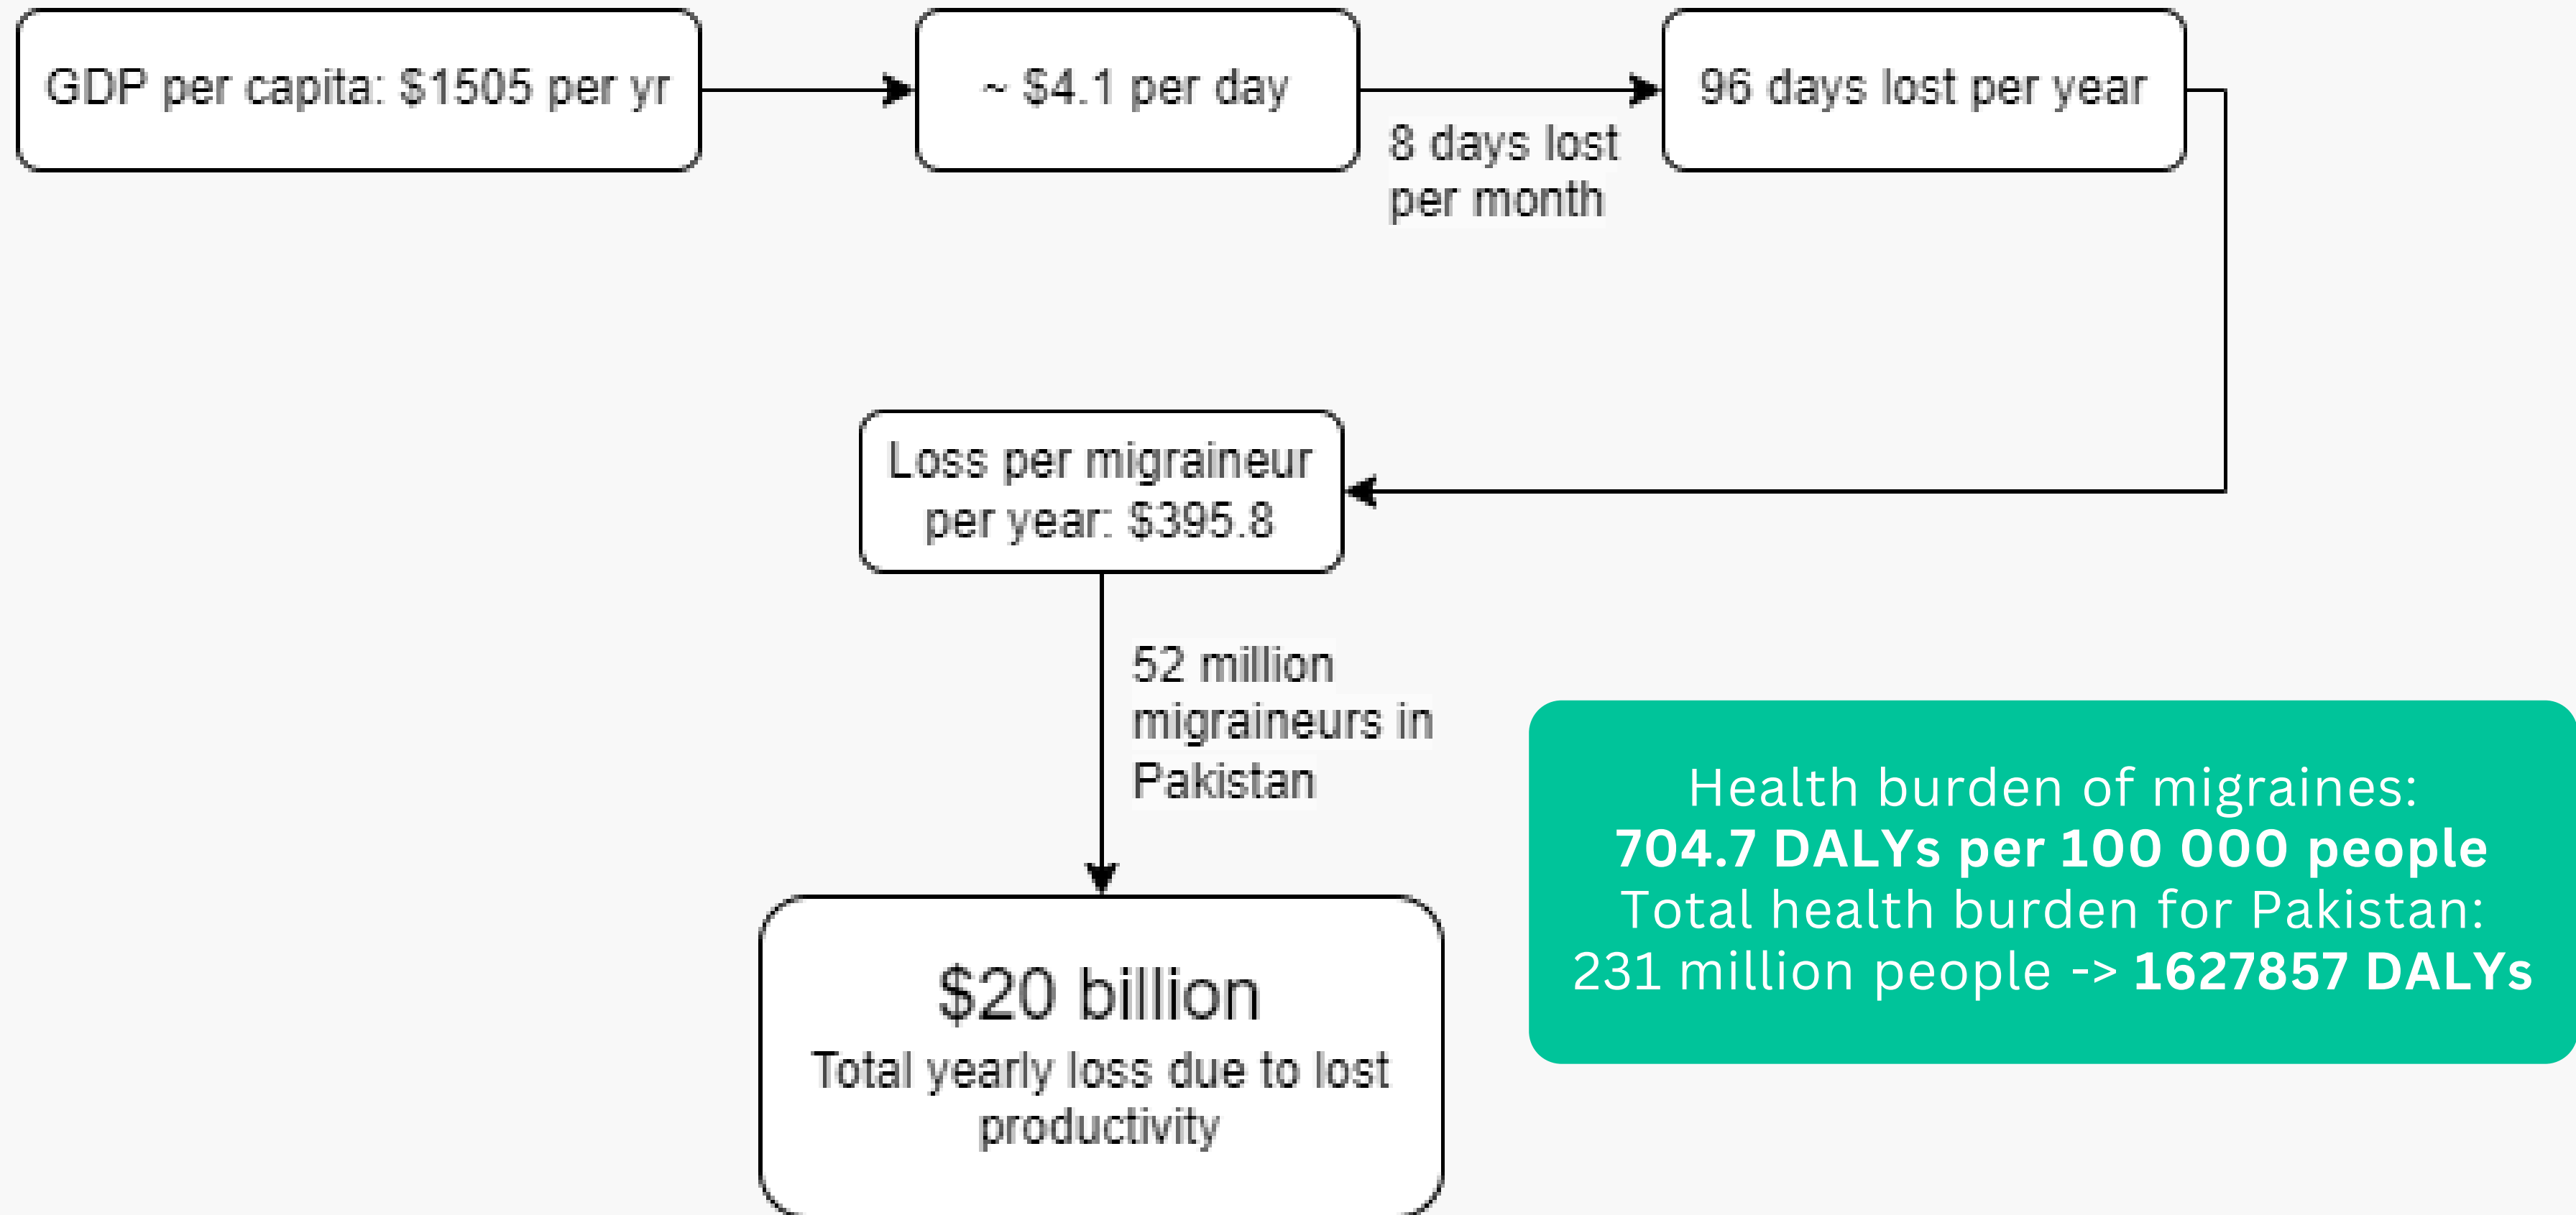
GDP per capita: \$1505 per yr

~ \$4.1 per day

8 days lost per month

96 days lost per year

Loss per migraineur per year: \$395.8

52 million migraineurs in Pakistan

\$20 billion
Total yearly loss due to lost productivity

Health burden of migraines:
**704.7 DALYs per 100 000 people**
Total health burden for Pakistan:
231 million people -> **1627857 DALYs**